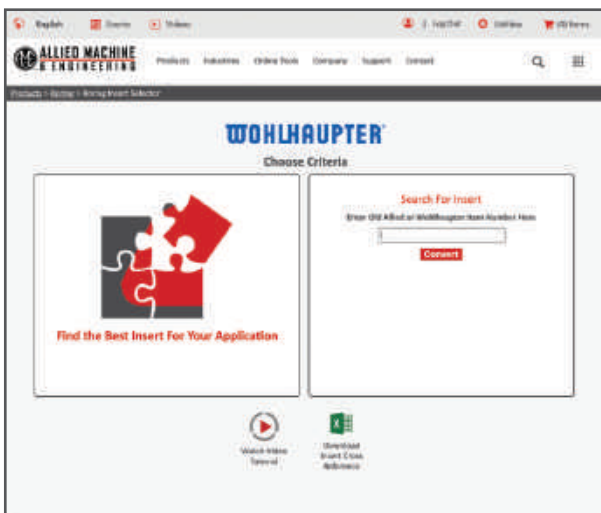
English Events Videos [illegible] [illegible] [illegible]

ALLIED MACHINE & ENGINEERING

Products Industries Online Tools Company Support Contact

Products > Boring > Boring Insert Selector

WOHLHAUPTER

Choose Criteria

Find the Best Insert For Your Application

Search For Insert

Enter Old Allied or Wohlhaupter Item Number Here

Convert

Watch Video Tutorial

Download Insert Cross Reference